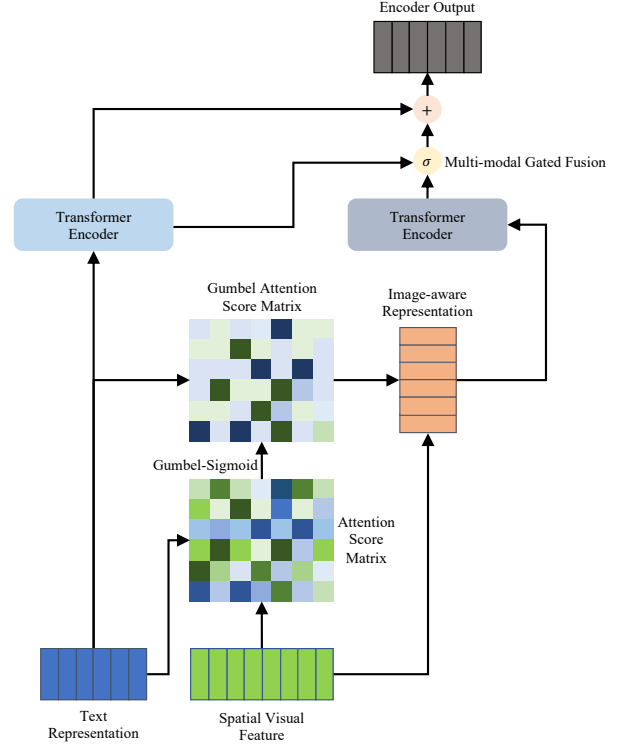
Encoder Output

+

$\sigma$ Multi-modal Gated Fusion

Transformer Encoder

Transformer Encoder

Gumbel Attention Score Matrix

Image-aware Representation

Gumbel-Sigmoid

Attention Score Matrix

Text Representation

Spatial Visual Feature